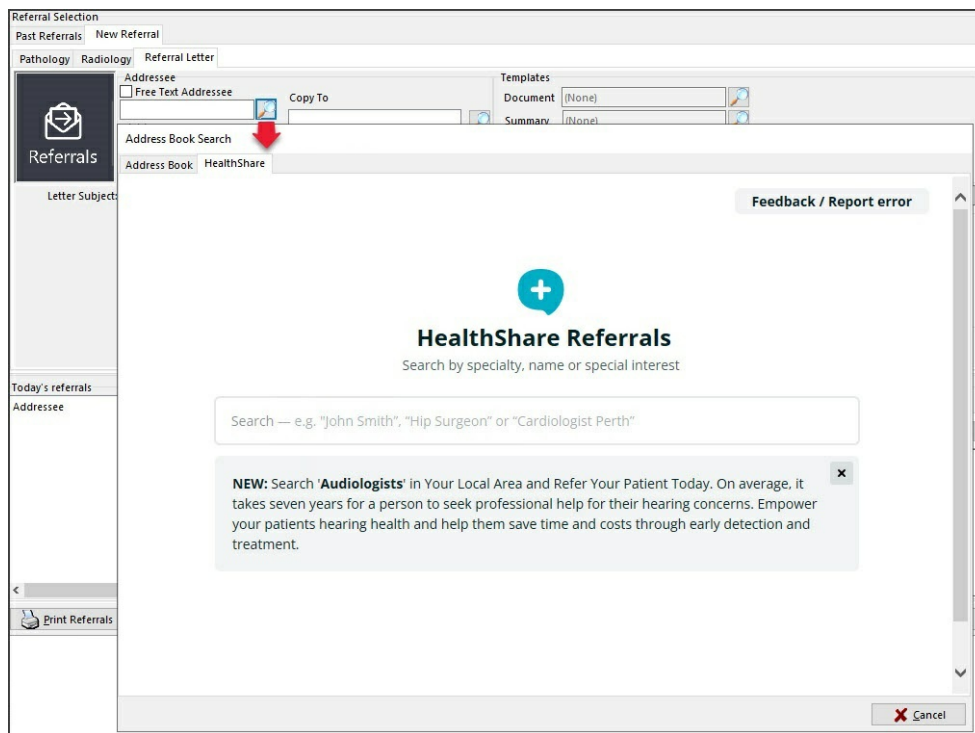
Referral Selection

Past Referrals New Referral

Pathology Radiology Referral Letter

Addressee

Free Text Addressee

Copy To

Templates

Document (None)

Summary (None)

Referrals

Letter Subject:

Address Book Search

Address Book HealthShare

Feedback / Report error

HealthShare Referrals

Search by specialty, name or special interest

Search — e.g. "John Smith", "Hip Surgeon" or "Cardiologist Perth"

NEW: Search 'Audiologists' in Your Local Area and Refer Your Patient Today. On average, it takes seven years for a person to seek professional help for their hearing concerns. Empower your patients hearing health and help them save time and costs through early detection and treatment.

×

Today's referrals

Addressee

Print Referrals

Cancel